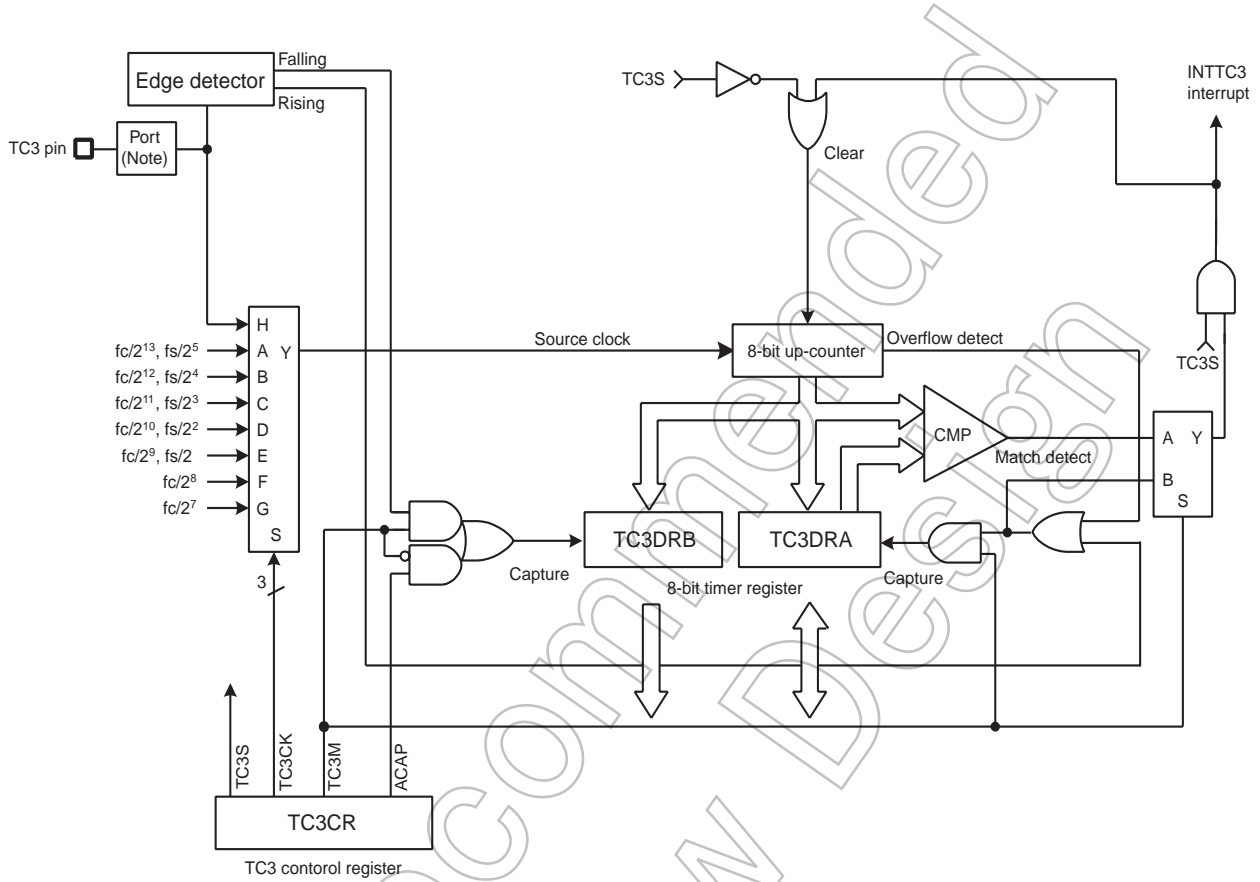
Edge detector
Falling
Rising
TC3 pin
Port (Note)
TC3S
Clear
INTTC3 interrupt
H
A
B
C
D
E
F
G
S
Y
$fc/2^{13}$, $fs/2^5$
$fc/2^{12}$, $fs/2^4$
$fc/2^{11}$, $fs/2^3$
$fc/2^{10}$, $fs/2^2$
$fc/2^9$, $fs/2$
$fc/2^8$
$fc/2^7$
Source clock
8-bit up-counter
Overflow detect
TC3S
CMP
Match detect
A
Y
B
S
TC3DRB
TC3DRA
Capture
8-bit timer register
Capture
3
TC3S
TC3CK
TC3M
ACAP
TC3CR
TC3 contorol register
Not Recommended for New Design